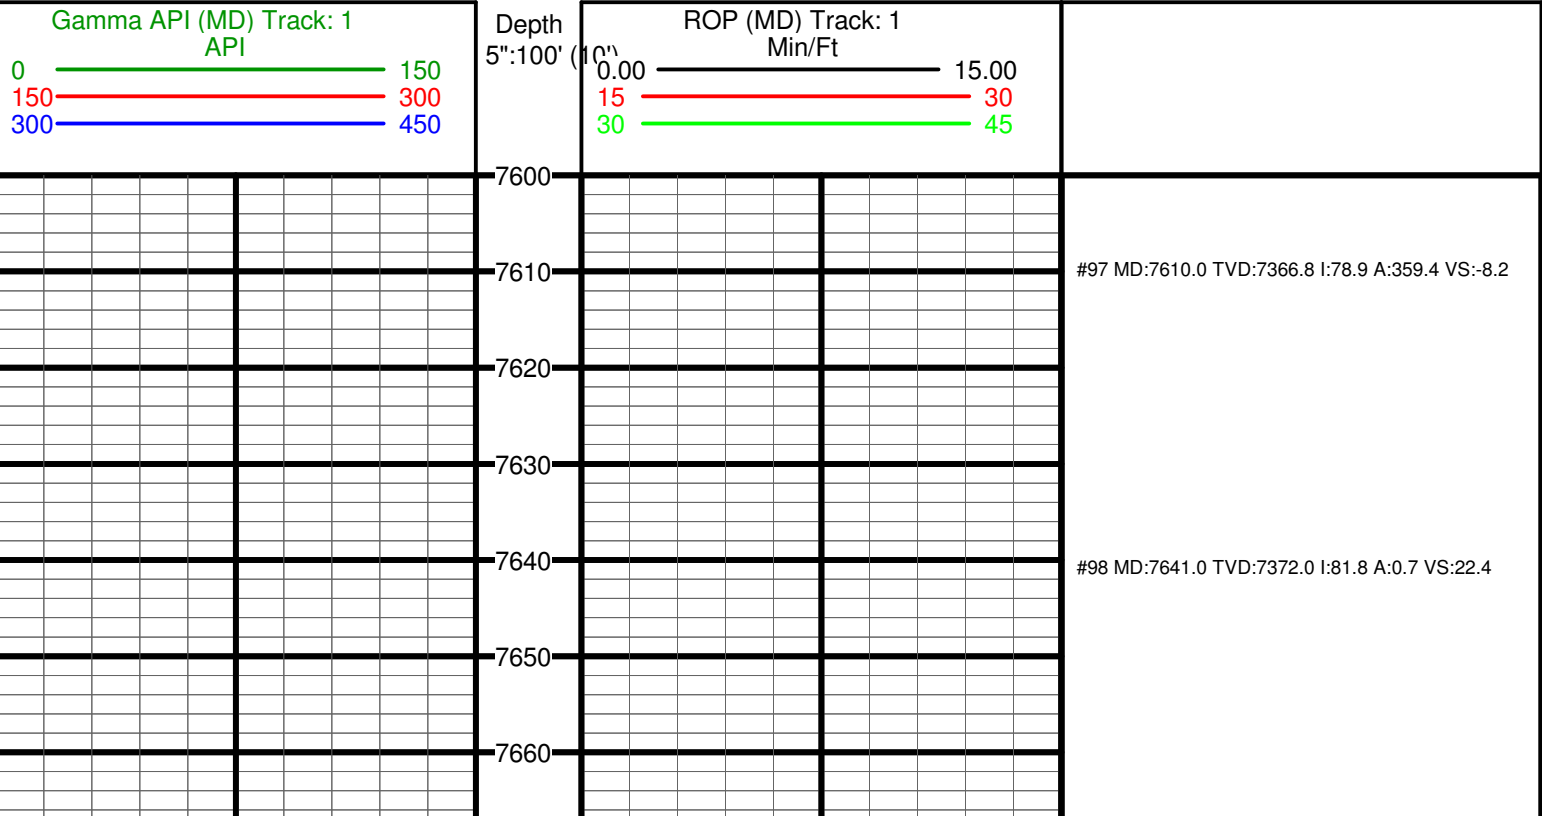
Gamma API (MD) Track: 1
API
0 150
150 300
300 450

Depth
5":100' (10')

ROP (MD) Track: 1
Min/Ft
0.00 15.00
15 30
30 45

7600
7610
7620
7630
7640
7650
7660

#97 MD:7610.0 TVD:7366.8 I:78.9 A:359.4 VS:-8.2

#98 MD:7641.0 TVD:7372.0 I:81.8 A:0.7 VS:22.4